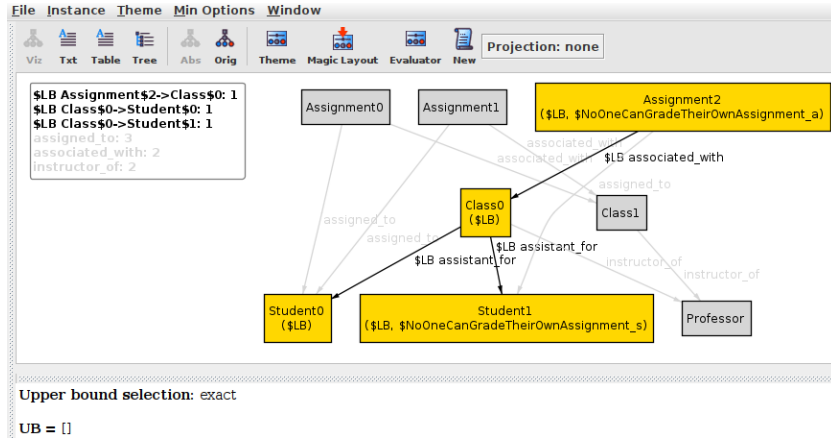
File Instance Theme Min Options Window

Viz Txt Table Tree Abs Orig Theme Magic Layout Evaluator New Projection: none

$LB Assignment$2->Class$0: 1
$LB Class$0->Student$0: 1
$LB Class$0->Student$1: 1
assigned_to: 3
associated_with: 2
instructor_of: 2

Assignment0

Assignment1

Assignment2
($LB, $NoOneCanGradeTheirOwnAssignment_a)

associated_with
associated_with
$LB associated_with
assigned_to

Class0
($LB)

Class1

assigned_to
assigned_to

$LB assistant_for
$LB assistant_for

instructor_of
instructor_of

Student0
($LB)

Student1
($LB, $NoOneCanGradeTheirOwnAssignment_s)

Professor

Upper bound selection: exact

UB = []